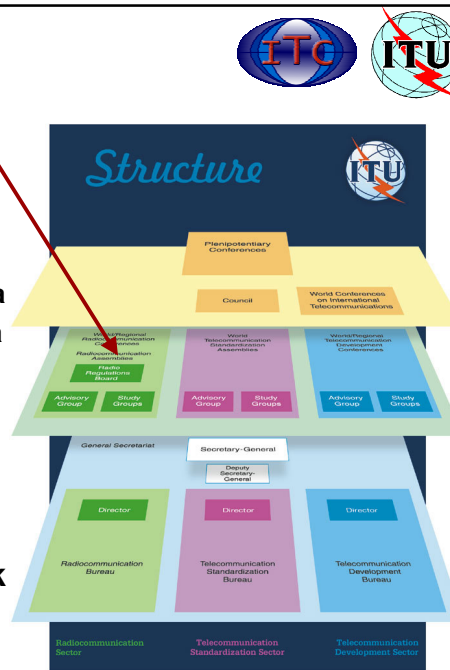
ITC

ITU

Structure

ITU

Plenipotentiary Conferences

Council

World Conferences on International Telecommunications

World/Regional Radiocommunication Conferences

Radiocommunication Assemblies

Radio Regulations Board

Advisory Group

Study Groups

World Telecommunication Standardization Assemblies

Advisory Group

Study Groups

World/Regional Telecommunication Development Conferences

Advisory Group

Study Groups

General Secretariat

Secretary-General

Deputy Secretary-General

Director

Radiocommunication Bureau

Director

Telecommunication Standardization Bureau

Director

Telecommunication Development Bureau

Radiocommunication Sector

Telecommunication Standardization Sector

Telecommunication Development Sector

n

n

k